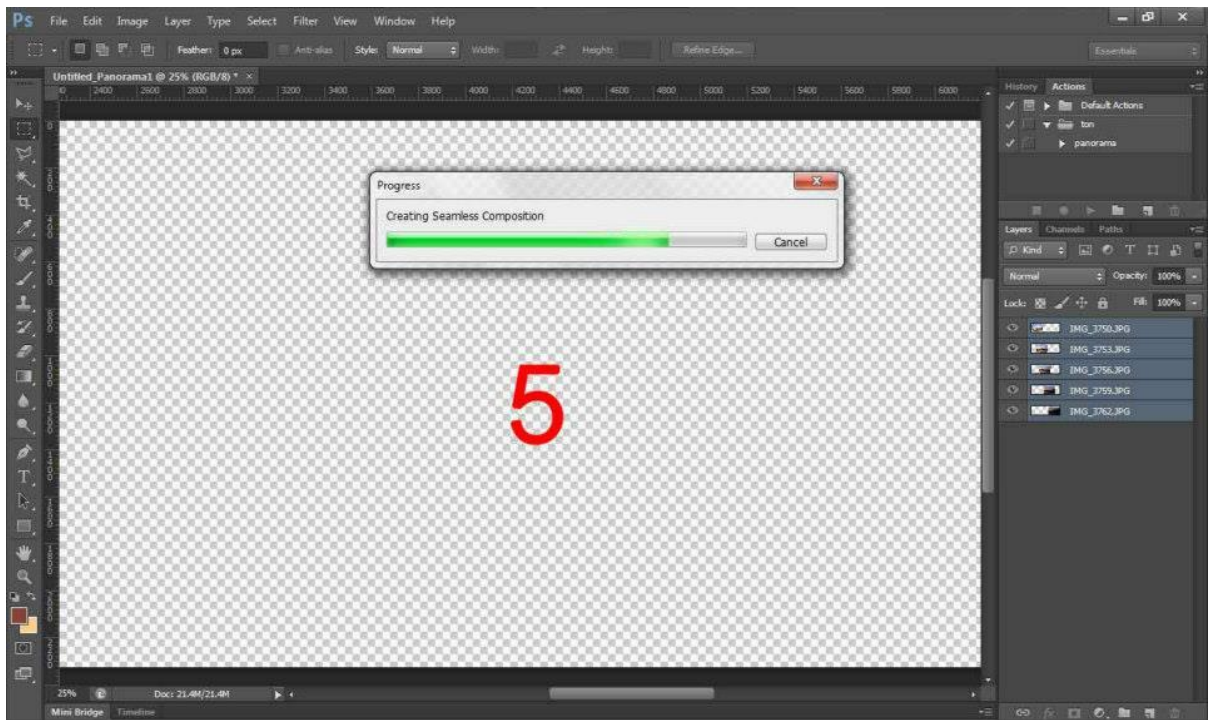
Ps File Edit Image Layer Type Select Filter View Window Help

Feather: 0 px Anti-alias Style: Normal Width: Height: Refine Edge...

Essentials

Untitled_Panorama1 @ 25% (RGB/8) * ×

2400 2600 2800 3000 3200 3400 3600 3800 4000 4200 4400 4600 4800 5000 5200 5400 5600 5800 6000

Progress

Creating Seamless Composition

Cancel

5

History Actions

Default Actions

ton

panorama

Layers Channels Paths

Kind

Normal Opacity: 100%

Lock: Fill: 100%

IMG_3750.JPG

IMG_3753.JPG

IMG_3756.JPG

IMG_3759.JPG

IMG_3762.JPG

25% Doc: 21.4M/21.4M

Mini Bridge Timeline